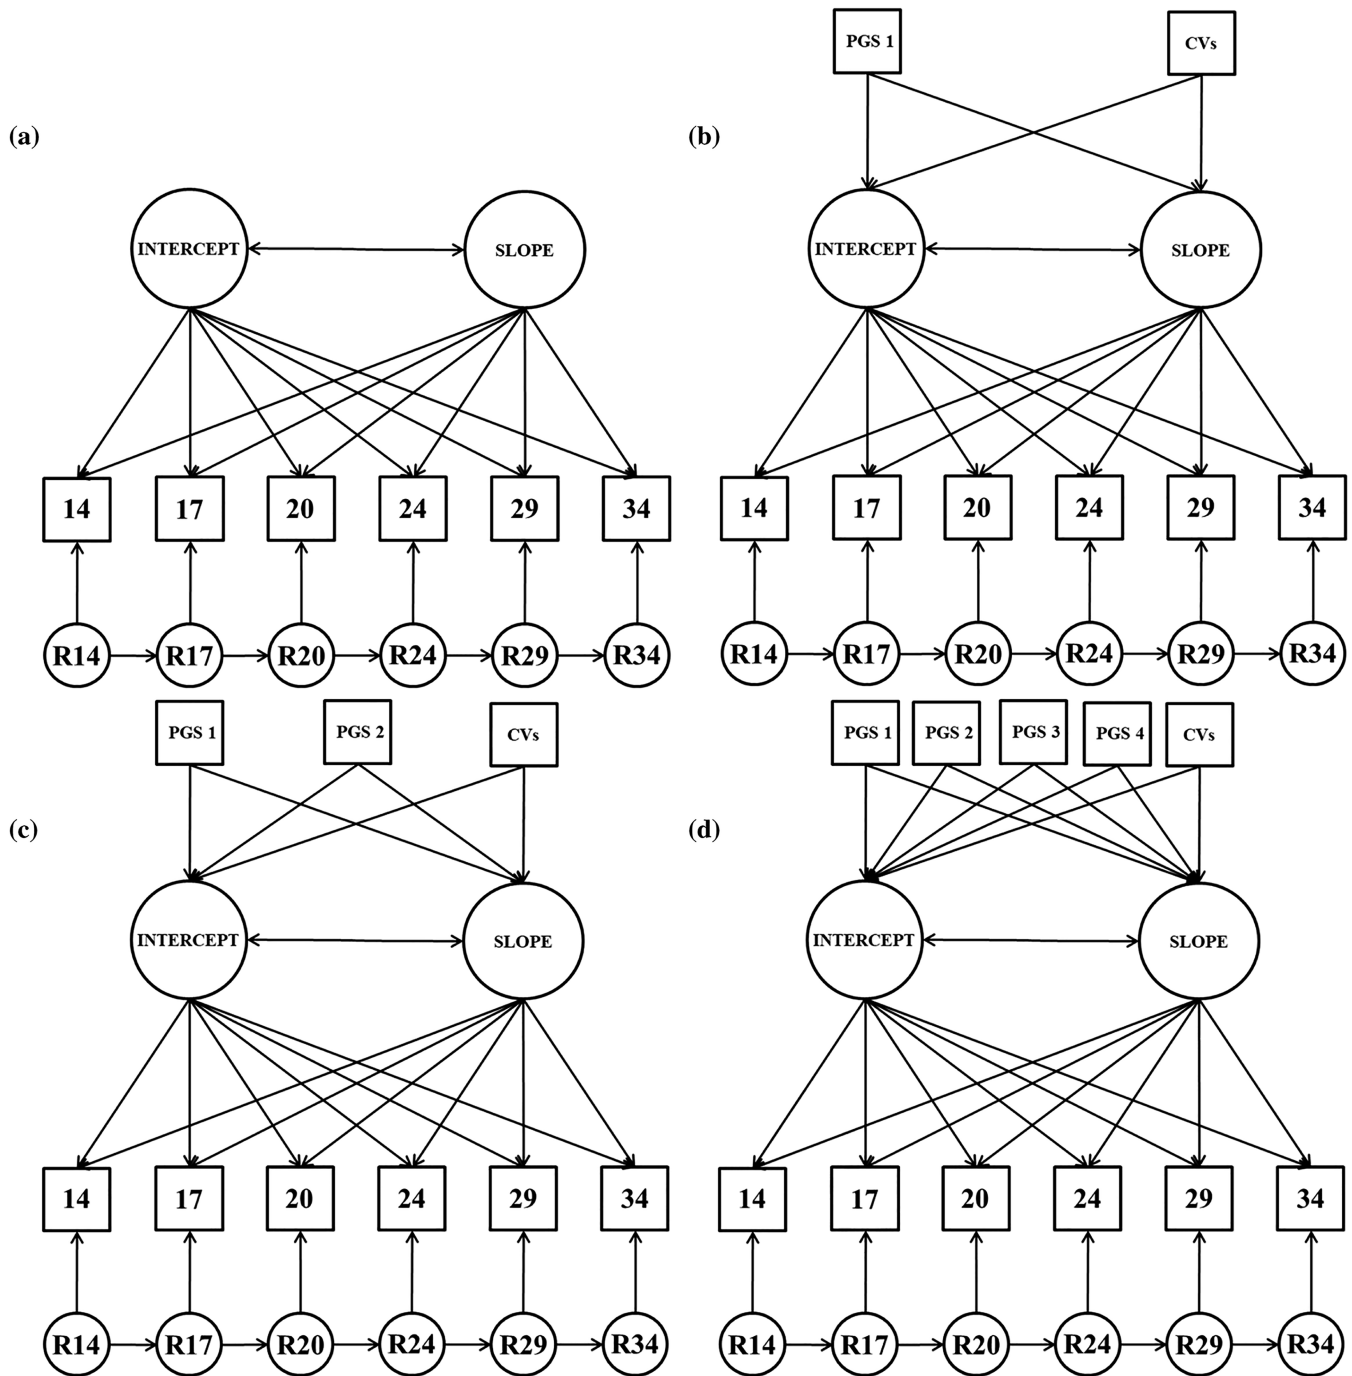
(a)

INTERCEPT SLOPE

14 17 20 24 29 34

R14 R17 R20 R24 R29 R34

PGS 1 CVs

(b)

INTERCEPT SLOPE

14 17 20 24 29 34

R14 R17 R20 R24 R29 R34

PGS 1 PGS 2 CVs

(c)

INTERCEPT SLOPE

14 17 20 24 29 34

R14 R17 R20 R24 R29 R34

PGS 1 PGS 2 PGS 3 PGS 4 CVs

(d)

INTERCEPT SLOPE

14 17 20 24 29 34

R14 R17 R20 R24 R29 R34